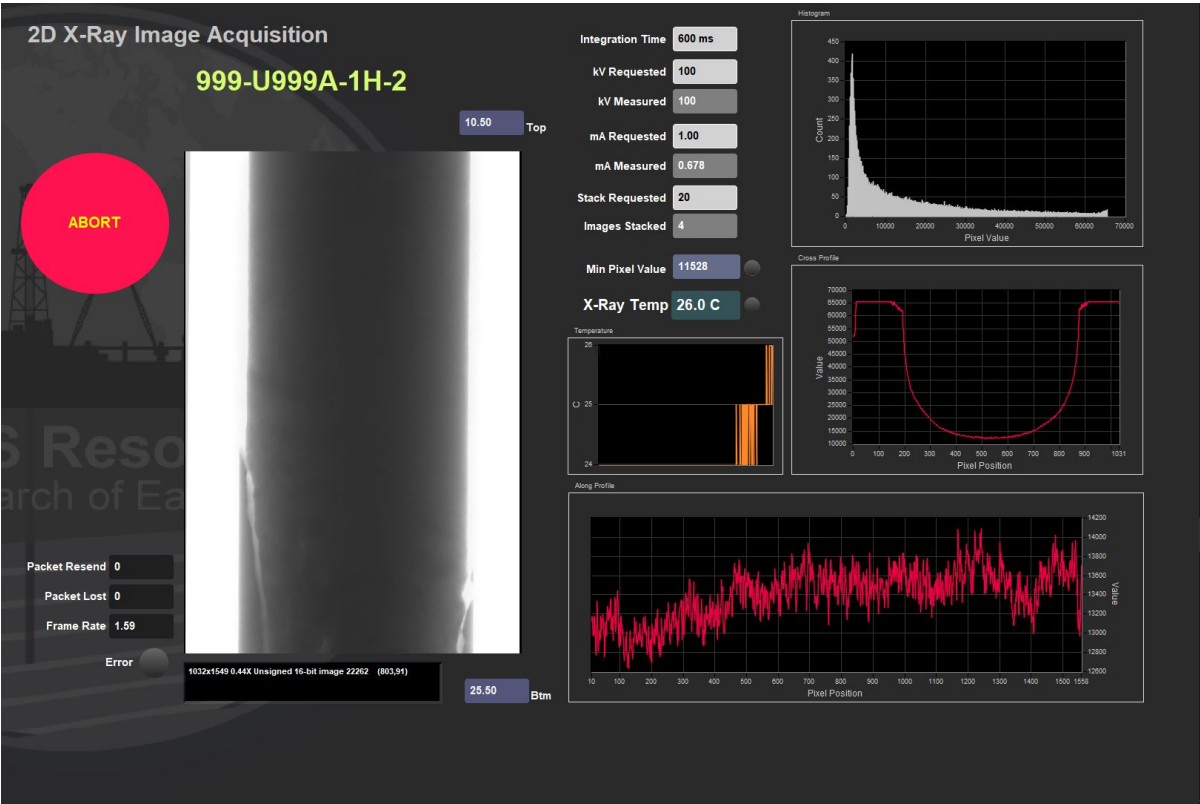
2D X-Ray Image Acquisition

999-U999A-1H-2

10.50 Top

ABORT

S Reso
arch of Ea

1032x1549 0.44X Unsigned 16-bit image 22262 (803,91)

25.50 Btm

Packet Resend 0
Packet Lost 0
Frame Rate 1.59
Error

Integration Time 600 ms
kV Requested 100
kV Measured 100
mA Requested 1.00
mA Measured 0.678
Stack Requested 20
Images Stacked 4
Min Pixel Value 11528
X-Ray Temp 26.0 C

Temperature
26
C 25
24

Histogram
450
400
350
300
250
200
150
100
50
0
Count
0 10000 20000 30000 40000 50000 60000 70000
Pixel Value

Cross Profile
70000
65000
60000
55000
50000
45000
40000
35000
30000
25000
20000
15000
10000
Value
0 100 200 300 400 500 600 700 800 900 1031
Pixel Position

Along Profile
14200
14000
13800
13600
13400
13200
13000
12800
12600
Value
10 100 200 300 400 500 600 700 800 900 1000 1100 1200 1300 1400 1500 1558
Pixel Position